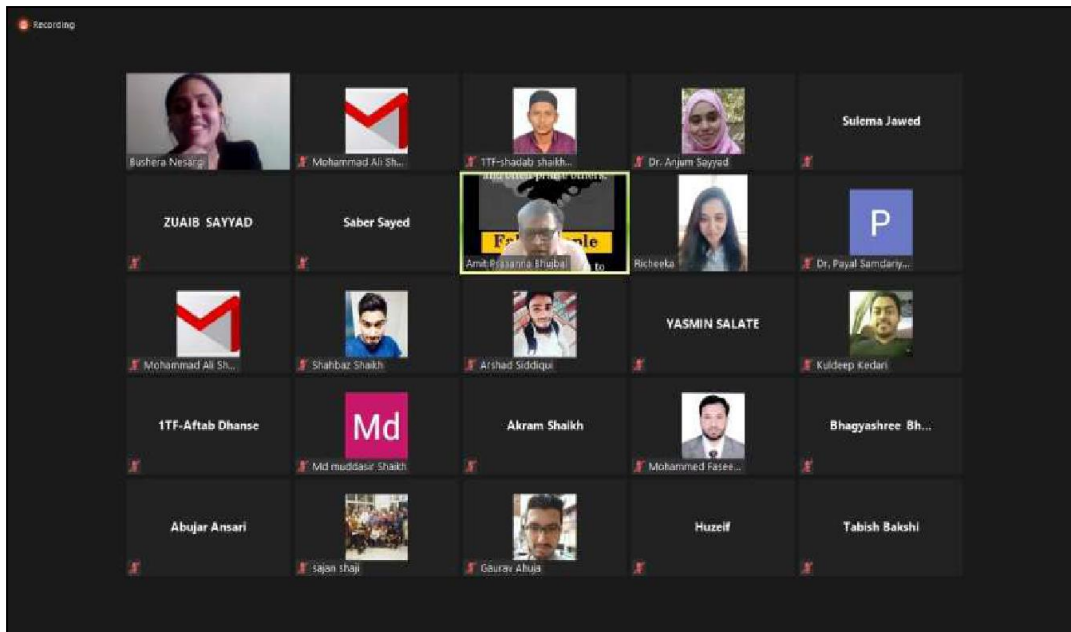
Recording

Bushera Nesargi

Mohammad Ali Sh...

1TF-shadab shaikh...

Dr. Anjum Sayyed

Sulema Jawed

ZUAIB SAYYAD

Saber Sayed

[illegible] often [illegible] others.

F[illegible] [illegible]ple

Amit Prasanna Bhubal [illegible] to

Richeeka

P

Dr. Payal Samdariy...

Mohammad Ali Sh...

Shahbaz Shaikh

Arshad Siddiqui

YASMIN SALATE

Kuldeep Kedari

1TF-Aftab Dhanse

Md

Md muddasir Shaikh

Akram Shaikh

Mohammed Fasee...

Bhagyashree Bh...

Abujar Ansari

sajan shaji

Gaurav Ahuja

Huzeif

Tabish Bakshi